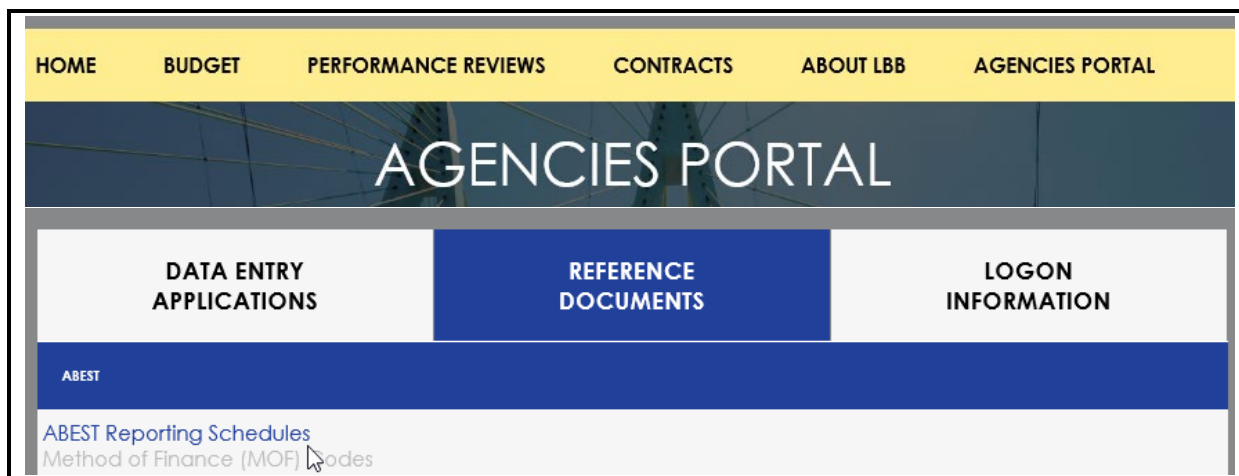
HOME BUDGET PERFORMANCE REVIEWS CONTRACTS ABOUT LBB AGENCIES PORTAL

AGENCIES PORTAL

DATA ENTRY APPLICATIONS

REFERENCE DOCUMENTS

LOGON INFORMATION

ABEST

ABEST Reporting Schedules
Method of Finance (MOF) Codes